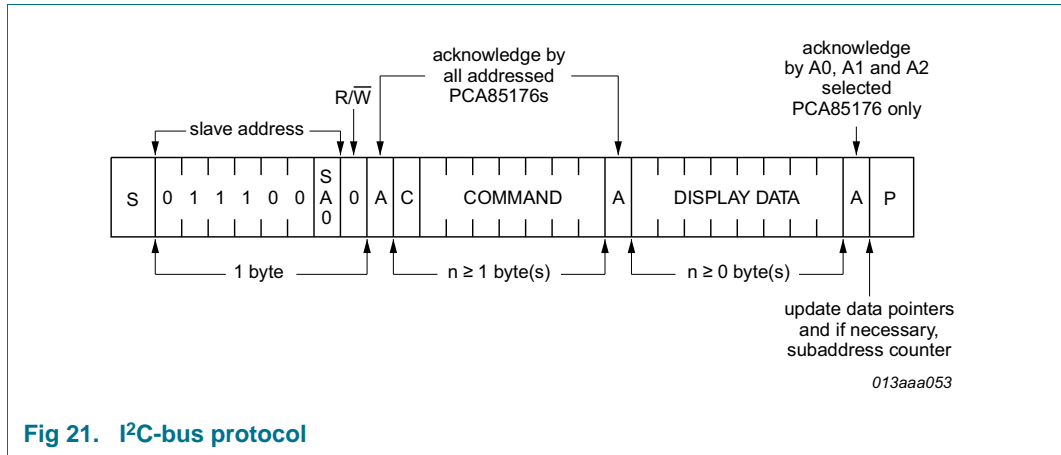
acknowledge by all addressed PCA85176s

acknowledge by A0, A1 and A2 selected PCA85176 only

R/$\overline{W}$

slave address

| S | 0 | 1 | 1 | 1 | 0 | 0 | SA0 | 0 | A | C | COMMAND | A | DISPLAY DATA | A | P |
|---|---|---|---|---|---|---|---|---|---|---|---|---|---|---|---|

1 byte

n ≥ 1 byte(s)

n ≥ 0 byte(s)

update data pointers and if necessary, subaddress counter

013aaa053

Fig 21. I$^2$C-bus protocol